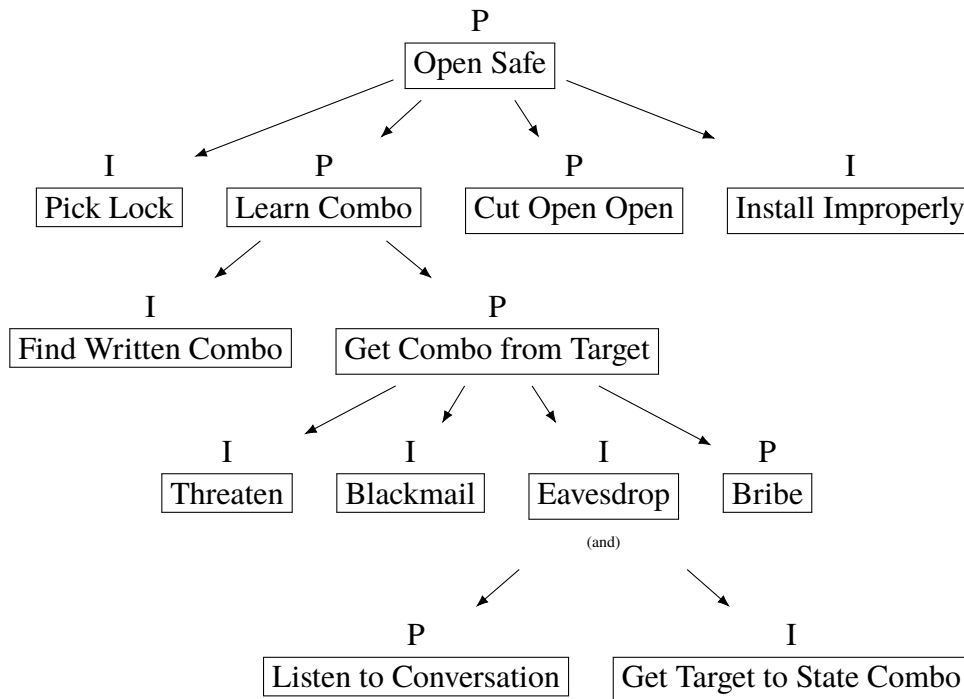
P
Open Safe

I
Pick Lock

P
Learn Combo

P
Cut Open Open

I
Install Improperly

I
Find Written Combo

P
Get Combo from Target

I
Threaten

I
Blackmail

I
Eavesdrop

P
Bribe

(and)

P
Listen to Conversation

I
Get Target to State Combo